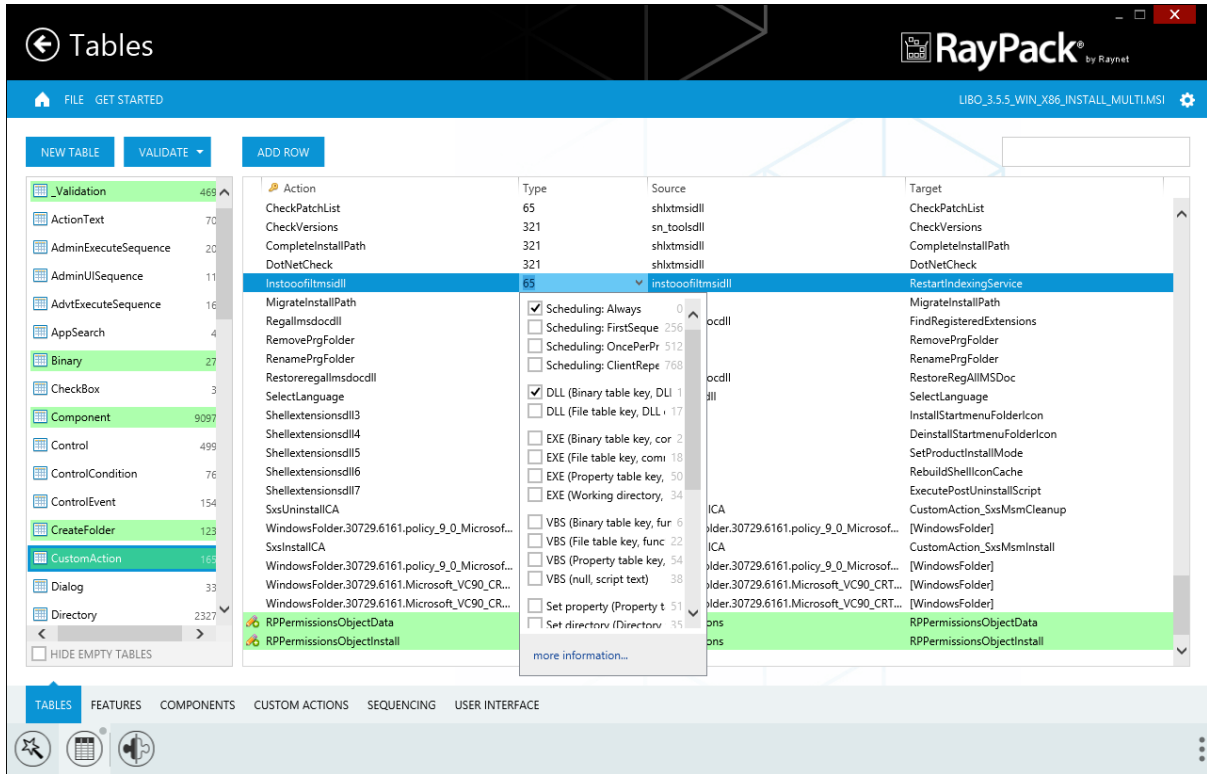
Tables

RayPack® by Raynet

FILE GET STARTED

LIBO_3.5.5_WIN_X86_INSTALL_MULTI.MSI

NEW TABLE
VALIDATE
ADD ROW

| | |
|---|---|
| _Validation | 469 |
| ActionText | 70 |
| AdminExecuteSequence | 20 |
| AdminUISequence | 11 |
| AdvtExecuteSequence | 16 |
| AppSearch | 4 |
| Binary | 27 |
| CheckBox | 3 |
| Component | 9097 |
| Control | 499 |
| ControlCondition | 76 |
| ControlEvent | 154 |
| CreateFolder | 123 |
| CustomAction | 163 |
| Dialog | 33 |
| Directory | 2327 |

HIDE EMPTY TABLES

| Action | Type | Source | Target |
|---|---|---|---|
| CheckPatchList | 65 | shlxtmsidll | CheckPatchList |
| CheckVersions | 321 | sn_toolsdll | CheckVersions |
| CompleteInstallPath | 321 | shlxtmsidll | CompleteInstallPath |
| DotNetCheck | 321 | shlxtmsidll | DotNetCheck |
| Instooofiltmsidll | 65 | instooofiltmsidll | RestartIndexingService |
| MigrateInstallPath | | | MigrateInstallPath |
| Regallmsdocdll | | ocdll | FindRegisteredExtensions |
| RemovePrgFolder | | | RemovePrgFolder |
| RenamePrgFolder | | | RenamePrgFolder |
| Restoreregallmsdocdll | | ocdll | RestoreRegAllMSDoc |
| SelectLanguage | | dll | SelectLanguage |
| Shellextensionsdll3 | | | InstallStartmenuFolderIcon |
| Shellextensionsdll4 | | | DeinstallStartmenuFolderIcon |
| Shellextensionsdll5 | | | SetProductInstallMode |
| Shellextensionsdll6 | | | RebuildShellIconCache |
| Shellextensionsdll7 | | | ExecutePostUninstallScript |
| SxsUninstallCA | | ICA | CustomAction_SxsMsmCleanup |
| WindowsFolder.30729.6161.policy_9_0_Microsof... | | older.30729.6161.policy_9_0_Microsof... | [WindowsFolder] |
| SxsInstallCA | | ICA | CustomAction_SxsMsmInstall |
| WindowsFolder.30729.6161.policy_9_0_Microsof... | | older.30729.6161.policy_9_0_Microsof... | [WindowsFolder] |
| WindowsFolder.30729.6161.Microsoft_VC90_CR... | | older.30729.6161.Microsoft_VC90_CRT... | [WindowsFolder] |
| WindowsFolder.30729.6161.Microsoft_VC90_CR... | | older.30729.6161.Microsoft_VC90_CRT... | [WindowsFolder] |
| RPPermissionsObjectData | | ons | RPPermissionsObjectData |
| RPPermissionsObjectInstall | | ons | RPPermissionsObjectInstall |

Scheduling: Always 0
Scheduling: FirstSeque 256
Scheduling: OncePerPr 512
Scheduling: ClientRepe 768
DLL (Binary table key, DLI 1
DLL (File table key, DLL 17
EXE (Binary table key, cor 2
EXE (File table key, comi 18
EXE (Property table key, 50
EXE (Working directory, 34
VBS (Binary table key, fur 6
VBS (File table key, func 22
VBS (Property table key, 54
VBS (null, script text) 38
Set property (Property t 51
Set directory (Directory 35
more information...

TABLES FEATURES COMPONENTS CUSTOM ACTIONS SEQUENCING USER INTERFACE